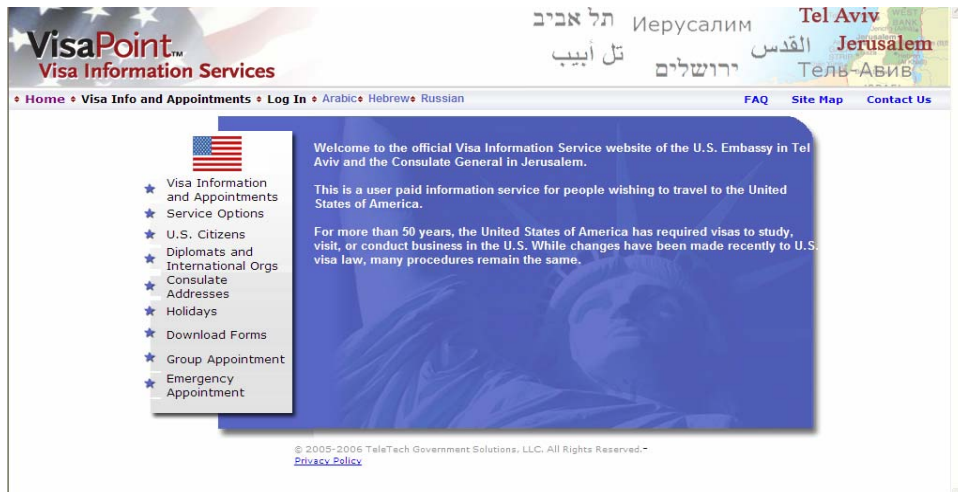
VisaPoint™
Visa Information Services

תל אביב
Иерусалим
Tel Aviv
تل أبيب
القدس
Jerusalem
ירושלים
Тель-Авив

• Home • Visa Info and Appointments • Log In • Arabic • Hebrew • Russian
FAQ Site Map Contact Us

Visa Information and Appointments
Service Options
U.S. Citizens
Diplomats and International Orgs
Consulate Addresses
Holidays
Download Forms
Group Appointment
Emergency Appointment

Welcome to the official Visa Information Service website of the U.S. Embassy in Tel Aviv and the Consulate General in Jerusalem.

This is a user paid information service for people wishing to travel to the United States of America.

For more than 50 years, the United States of America has required visas to study, visit, or conduct business in the U.S. While changes have been made recently to U.S. visa law, many procedures remain the same.

© 2005-2006 TeleTech Government Solutions, LLC. All Rights Reserved.
Privacy Policy